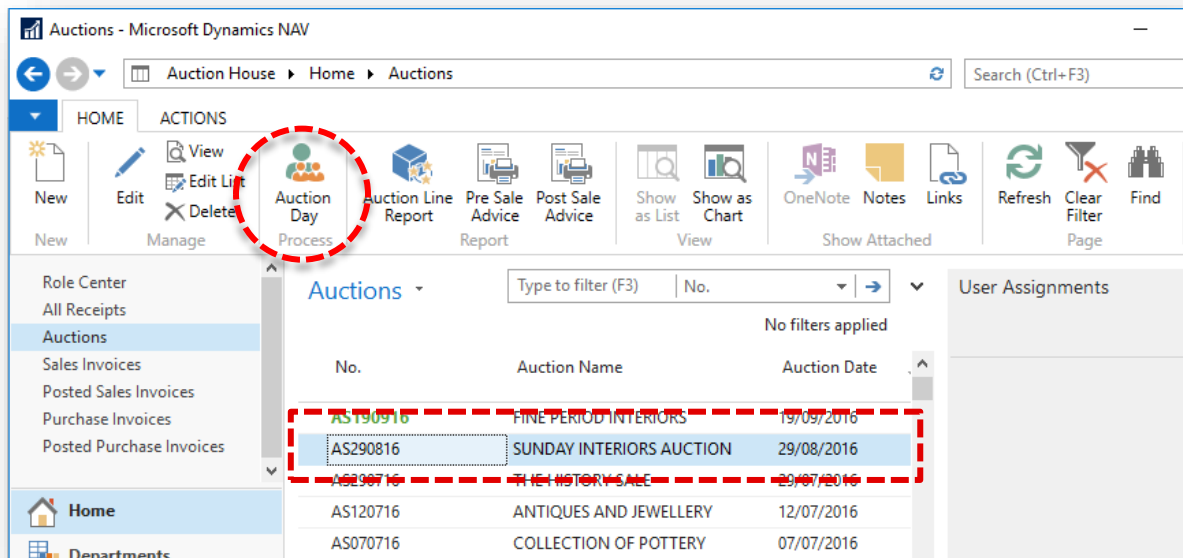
Auctions - Microsoft Dynamics NAV

Auction House ▸ Home ▸ Auctions

Search (Ctrl+F3)

HOME ACTIONS

New
New

Edit
View
Edit List
Delete
Manage

Auction Day
Process

Auction Line Report
Pre Sale Advice
Post Sale Advice
Report

Show as List
Show as Chart
View

OneNote
Notes
Links
Show Attached

Refresh
Clear Filter
Find
Page

Role Center
All Receipts
Auctions
Sales Invoices
Posted Sales Invoices
Purchase Invoices
Posted Purchase Invoices

Home
Departments

Auctions

Type to filter (F3)
No.

No filters applied

User Assignments

| No. | Auction Name | Auction Date |
|---|---|---|
| AS190916 | FINE PERIOD INTERIORS | 19/09/2016 |
| AS290816 | SUNDAY INTERIORS AUCTION | 29/08/2016 |
| AS290716 | THE HISTORY SALE | 29/07/2016 |
| AS120716 | ANTIQUES AND JEWELLERY | 12/07/2016 |
| AS070716 | COLLECTION OF POTTERY | 07/07/2016 |